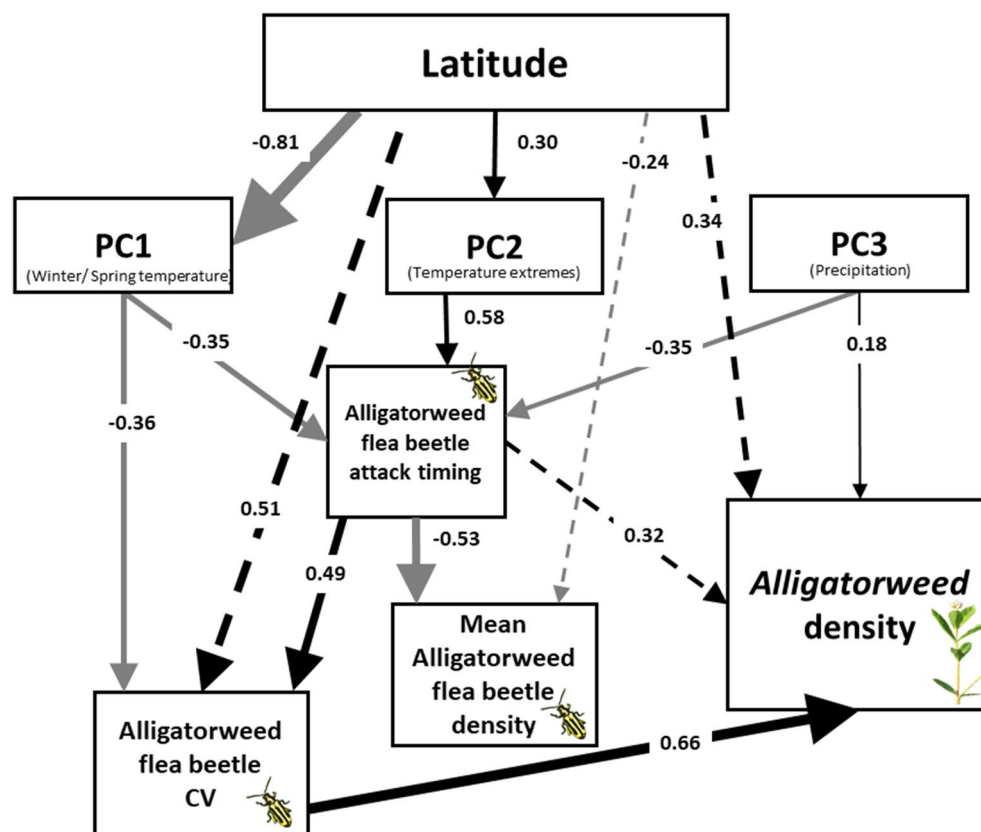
Latitude

-0.81

0.30

-0.24

0.34

PC1
(Winter/ Spring temperature)

PC2
(Temperature extremes)

PC3
(Precipitation)

0.58

-0.35

-0.35

0.18

-0.36

Alligatorweed flea beetle attack timing

0.51

-0.53

0.32

0.49

Alligatorweed density

Mean Alligatorweed flea beetle density

Alligatorweed flea beetle CV

0.66